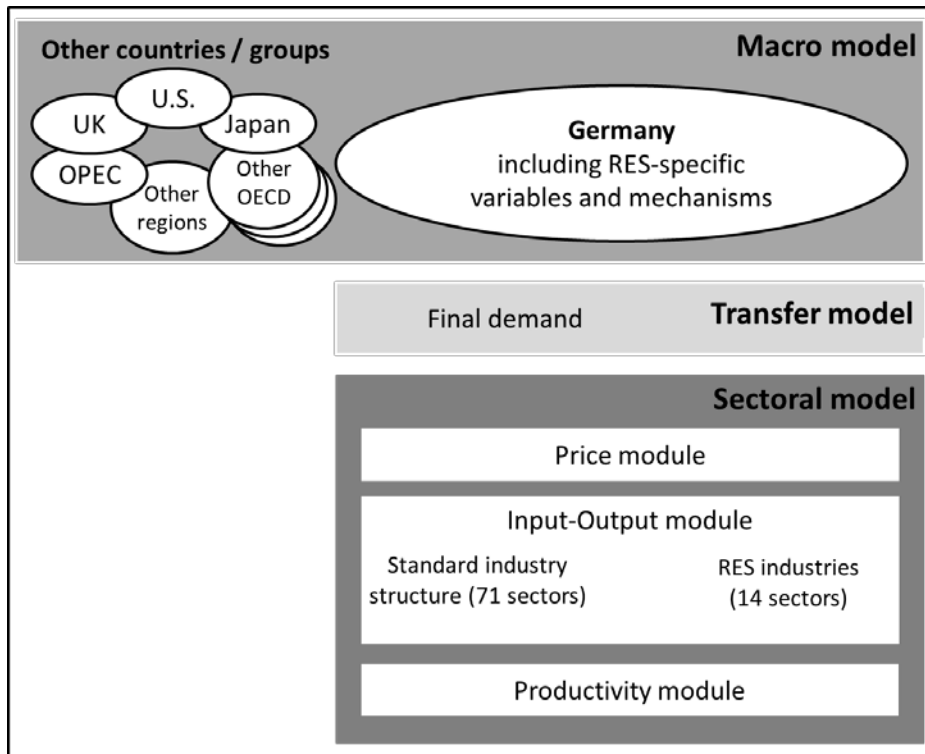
Other countries / groups

Macro model

U.S.

UK

Japan

OPEC

Other regions

Other OECD

Germany
including RES-specific variables and mechanisms

Final demand

Transfer model

Sectoral model

Price module

Input-Output module

Standard industry structure (71 sectors)

RES industries (14 sectors)

Productivity module